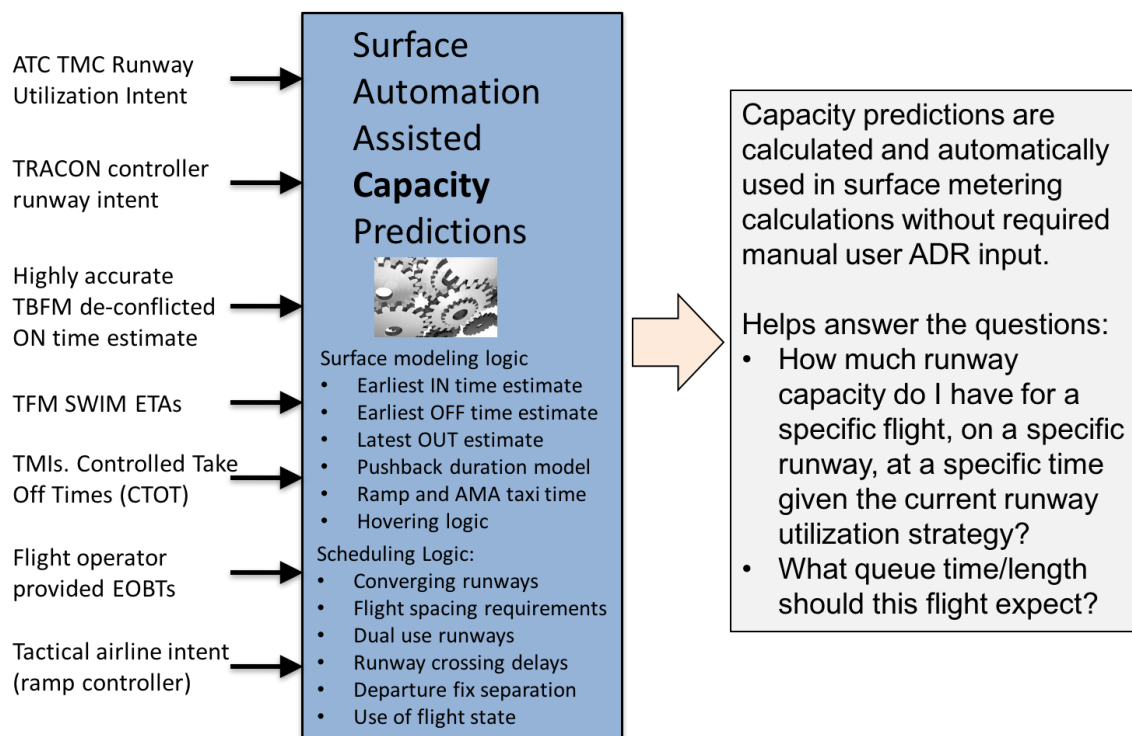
ATC TMC Runway Utilization Intent

TRACON controller runway intent

Highly accurate TBFM de-conflicted ON time estimate

TFM SWIM ETAs

TMIs. Controlled Take Off Times (CTOT)

Flight operator provided EOBTs

Tactical airline intent (ramp controller)

Surface Automation Assisted **Capacity** Predictions

Surface modeling logic
- Earliest IN time estimate
- Earliest OFF time estimate
- Latest OUT estimate
- Pushback duration model
- Ramp and AMA taxi time
- Hovering logic

Scheduling Logic:
- Converging runways
- Flight spacing requirements
- Dual use runways
- Runway crossing delays
- Departure fix separation
- Use of flight state

Capacity predictions are calculated and automatically used in surface metering calculations without required manual user ADR input.

Helps answer the questions:
- How much runway capacity do I have for a specific flight, on a specific runway, at a specific time given the current runway utilization strategy?
- What queue time/length should this flight expect?